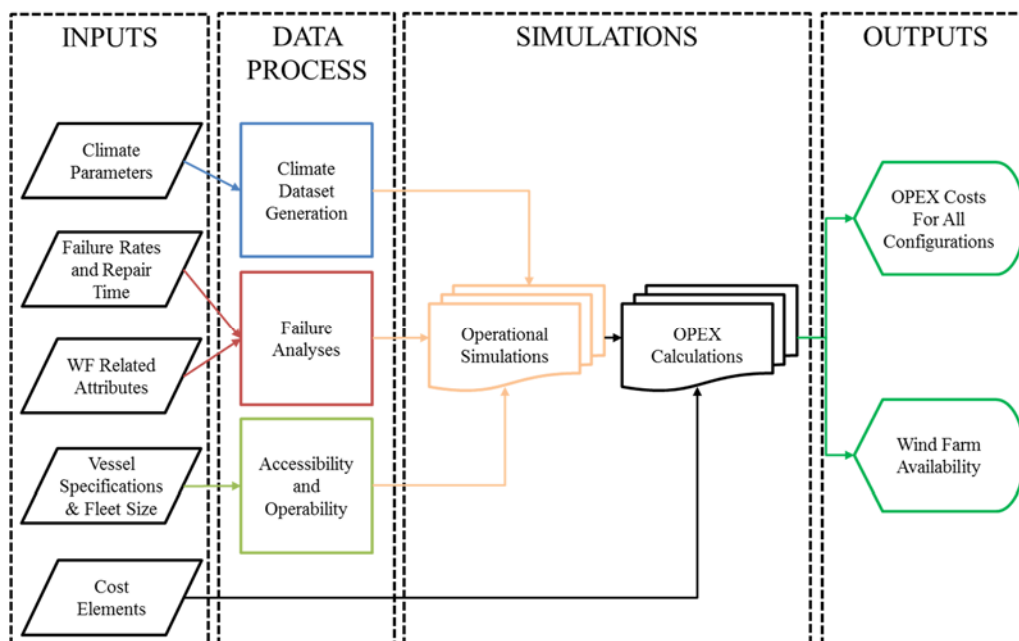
INPUTS

DATA PROCESS

SIMULATIONS

OUTPUTS

Climate Parameters

Failure Rates and Repair Time

WF Related Attributes

Vessel Specifications & Fleet Size

Cost Elements

Climate Dataset Generation

Failure Analyses

Accessibility and Operability

Operational Simulations

OPEX Calculations

OPEX Costs For All Configurations

Wind Farm Availability